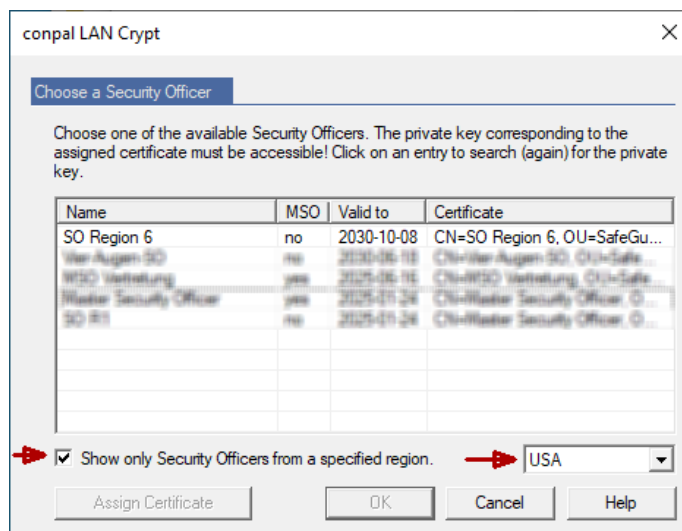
conpal LAN Crypt

Choose a Security Officer

Choose one of the available Security Officers. The private key corresponding to the assigned certificate must be accessible! Click on an entry to search (again) for the private key.

| Name | MSO | Valid to | Certificate |
|---|---|---|---|
| SO Region 6 | no | 2030-10-08 | CN=SO Region 6, OU=SafeGu... |
| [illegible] | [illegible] | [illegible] | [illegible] |
| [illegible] | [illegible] | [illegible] | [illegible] |
| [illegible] | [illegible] | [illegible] | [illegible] |
| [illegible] | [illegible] | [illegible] | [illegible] |

Show only Security Officers from a specified region.

USA

Assign Certificate

OK

Cancel

Help